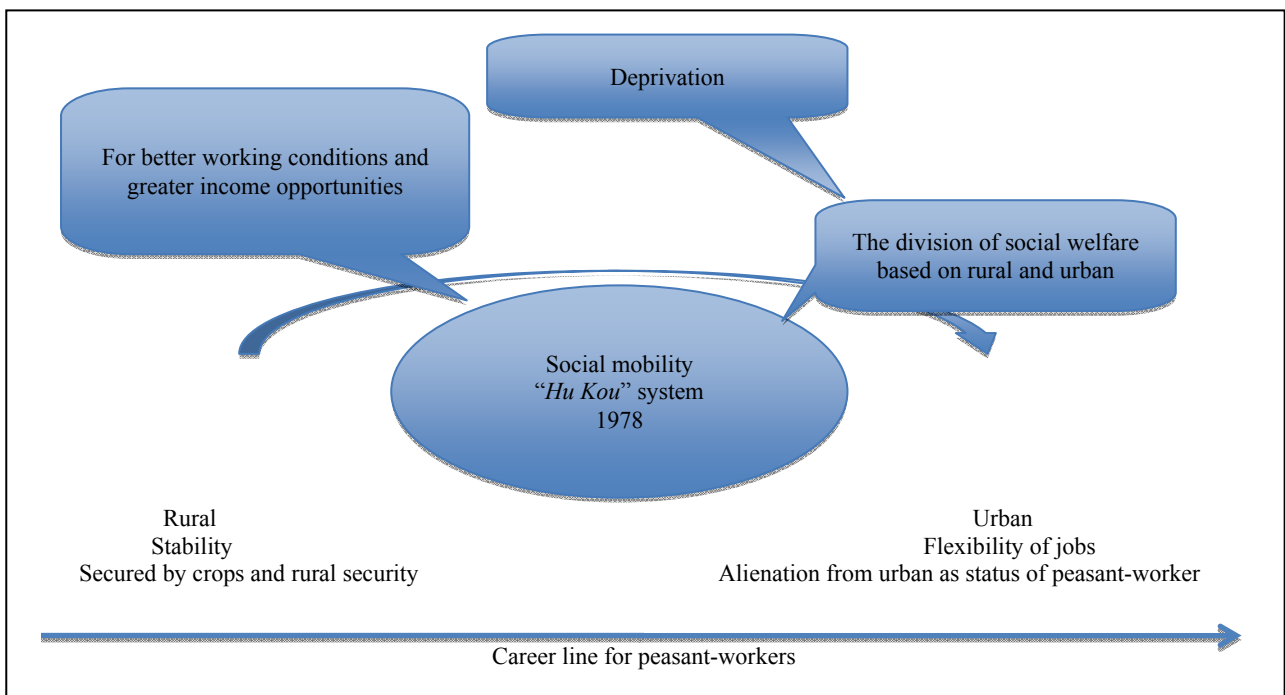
Deprivation

For better working conditions and greater income opportunities

The division of social welfare based on rural and urban

Social mobility
"Hu Kou" system
1978

Rural
Stability
Secured by crops and rural security

Urban
Flexibility of jobs
Alienation from urban as status of peasant-worker

Career line for peasant-workers